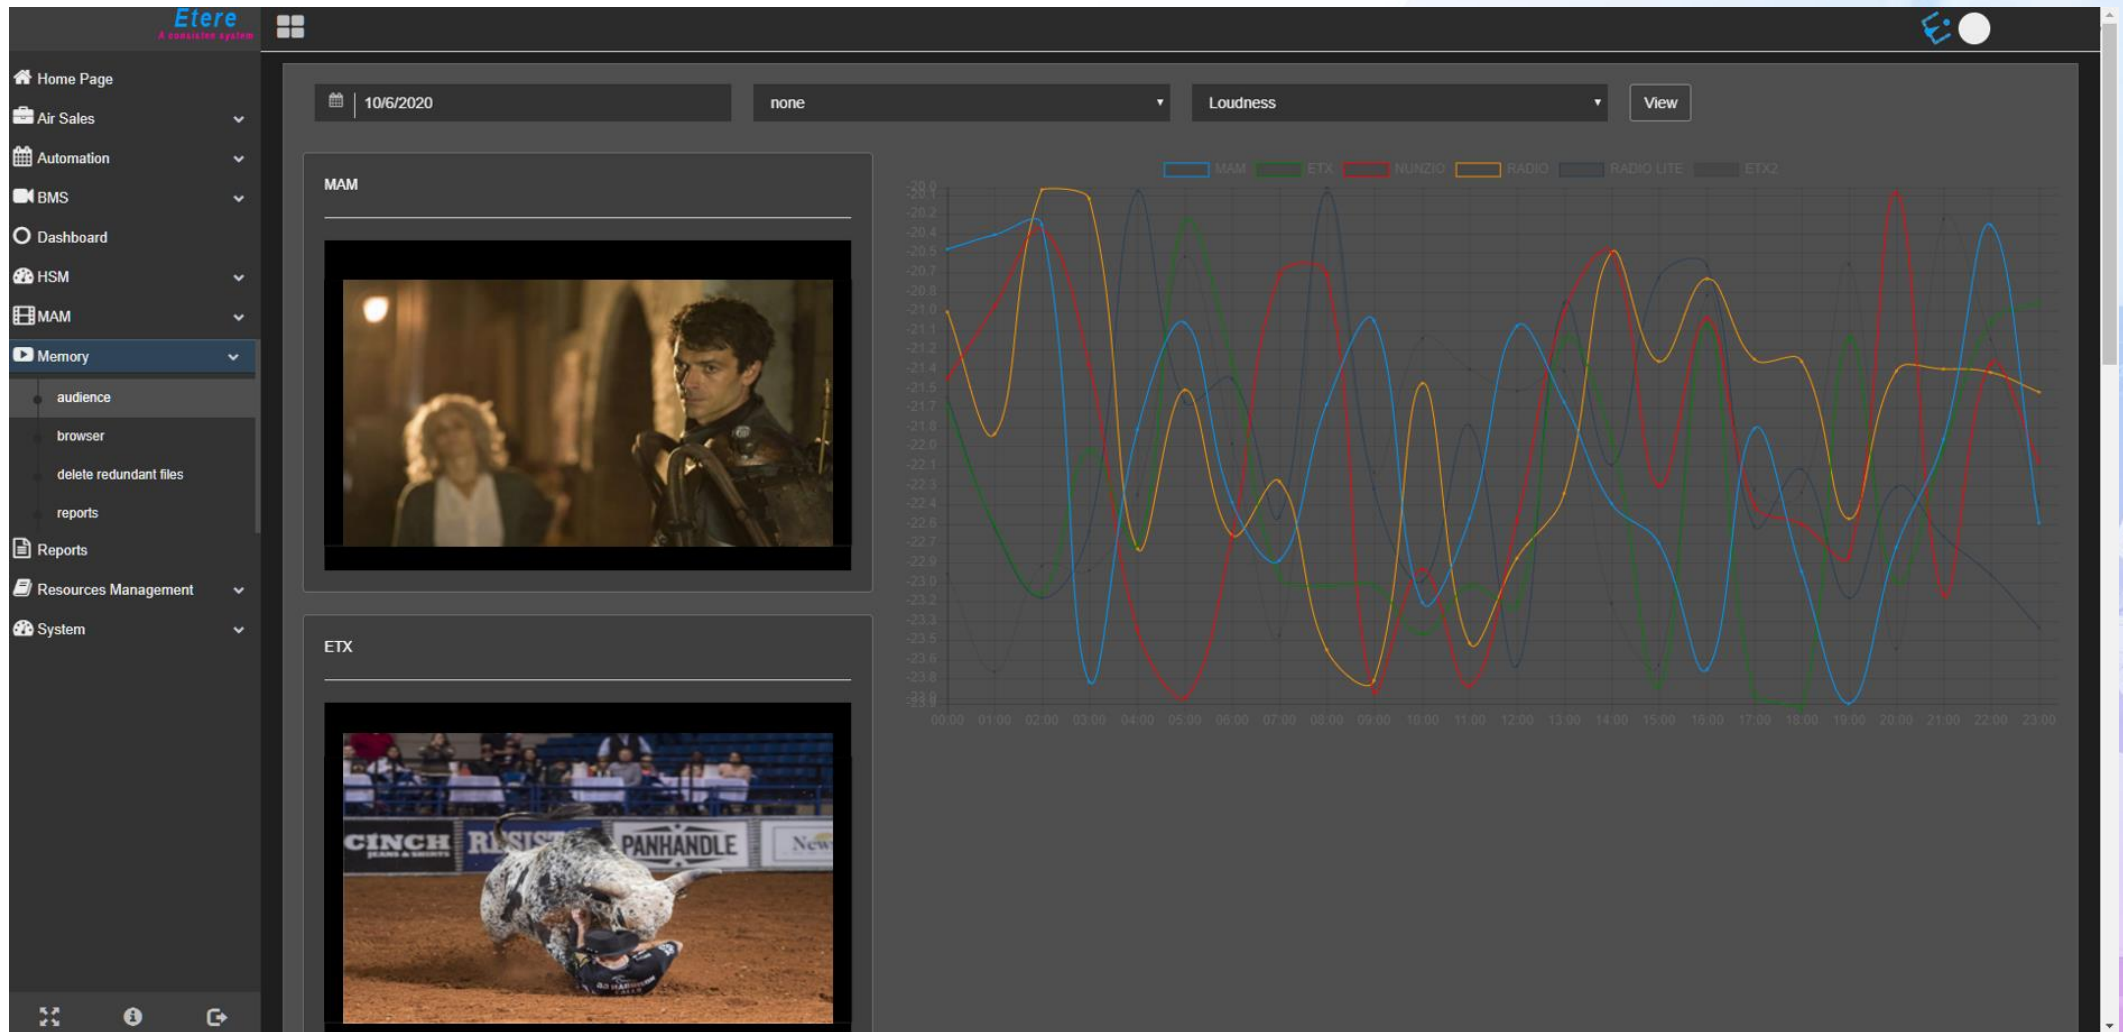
Etere
A consistent system

Home Page
Air Sales
Automation
BMS
Dashboard
HSM
MAM
Memory
audience
browser
delete redundant files
reports
Reports
Resources Management
System

10/6/2020
none
Loudness
View

MAM

ETX

CINCH RESIST PANHANDLE New

MAM ETX NUNZIO RADIO RADIO LITE ETX2

-20.0 -20.1 -20.2 -20.4 -20.5 -20.7 -20.8 -21.0 -21.1 -21.2 -21.4 -21.5 -21.7 -21.8 -22.0 -22.1 -22.3 -22.4 -22.6 -22.7 -22.9 -23.0 -23.2 -23.3 -23.5 -23.6 -23.8 -23.9

00:00 01:00 02:00 03:00 04:00 05:00 06:00 07:00 08:00 09:00 10:00 11:00 12:00 13:00 14:00 15:00 16:00 17:00 18:00 19:00 20:00 21:00 22:00 23:00